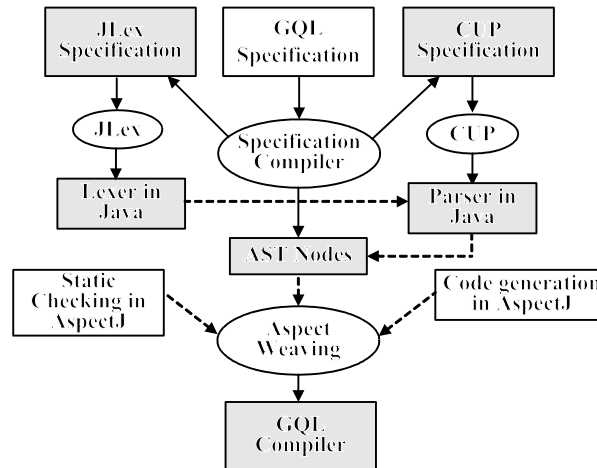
JLex Specification

GQL Specification

CUP Specification

JLex

Specification Compiler

CUP

Lexer in Java

Parser in Java

AST Nodes

Static Checking in AspectJ

Aspect Weaving

Code generation in AspectJ

GQL Compiler